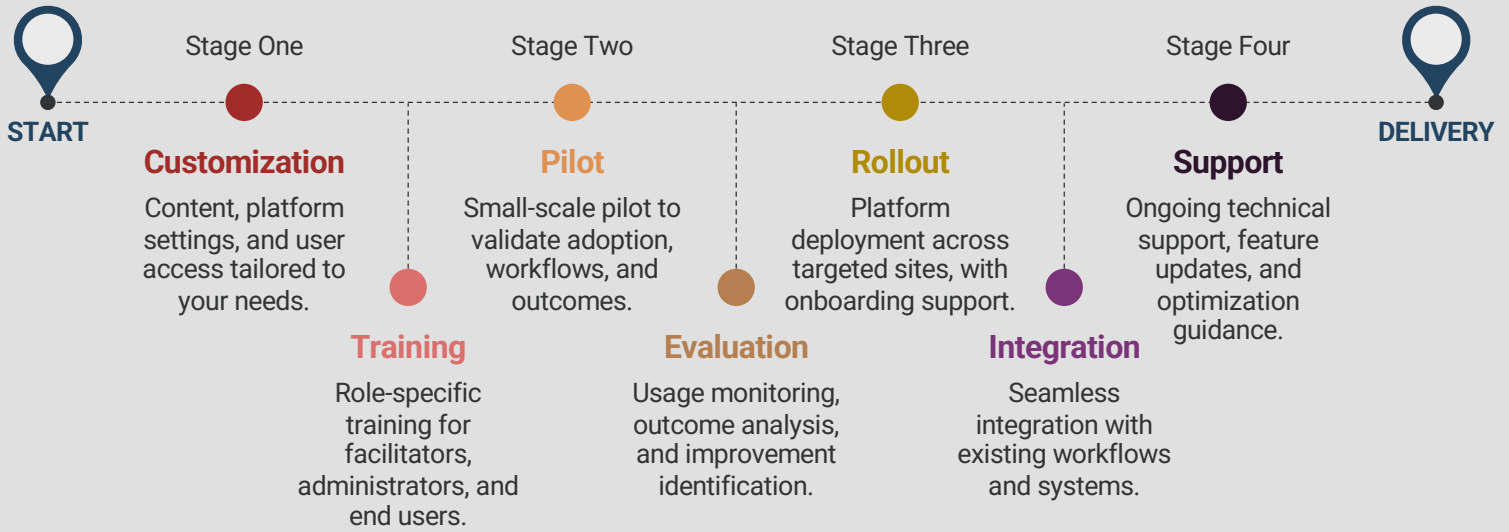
START

Stage One

Customization

Content, platform settings, and user access tailored to your needs.

Training

Role-specific training for facilitators, administrators, and end users.

Stage Two

Pilot

Small-scale pilot to validate adoption, workflows, and outcomes.

Evaluation

Usage monitoring, outcome analysis, and improvement identification.

Stage Three

Rollout

Platform deployment across targeted sites, with onboarding support.

Integration

Seamless integration with existing workflows and systems.

Stage Four

Support

Ongoing technical support, feature updates, and optimization guidance.

DELIVERY